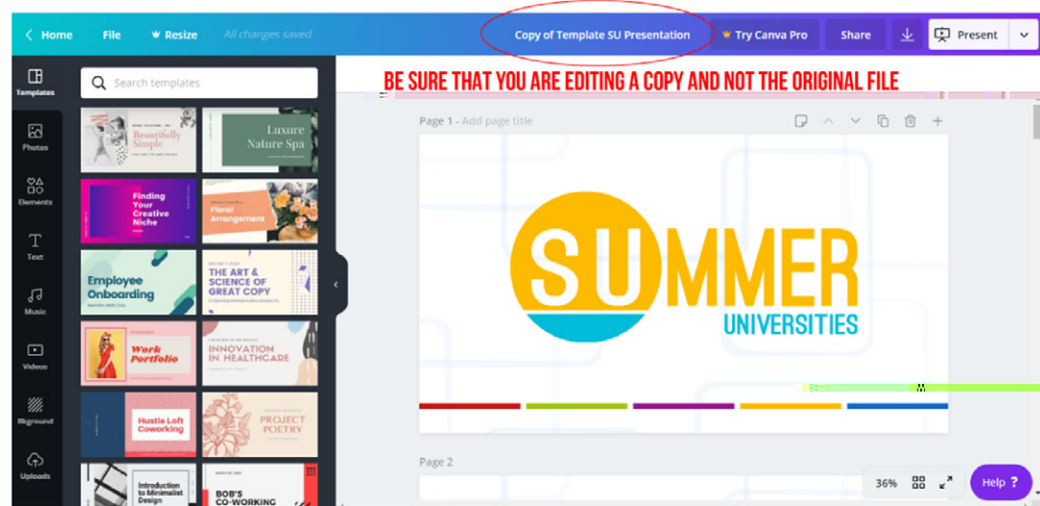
< Home File Resize All changes saved

Copy of Template SU Presentation

Try Canva Pro Share Present

BE SURE THAT YOU ARE EDITING A COPY AND NOT THE ORIGINAL FILE

Templates

Photos

Elements

Text

Music

Videos

Bkground

Uploads

Search templates

Beautifully Simple

Luxure Nature Spa

Finding Your Creative Niche

Floral Arrangement

Employee Onboarding

THE ART & SCIENCE OF GREAT COPY

Work Portfolio

INNOVATION IN HEALTHCARE

Hustle Loft Coworking

PROJECT POETRY

Introduction to Minimalist Design

BOB'S CO-WORKING

Page 1 - Add page title

SUMMER

UNIVERSITIES

Page 2

36%

Help ?